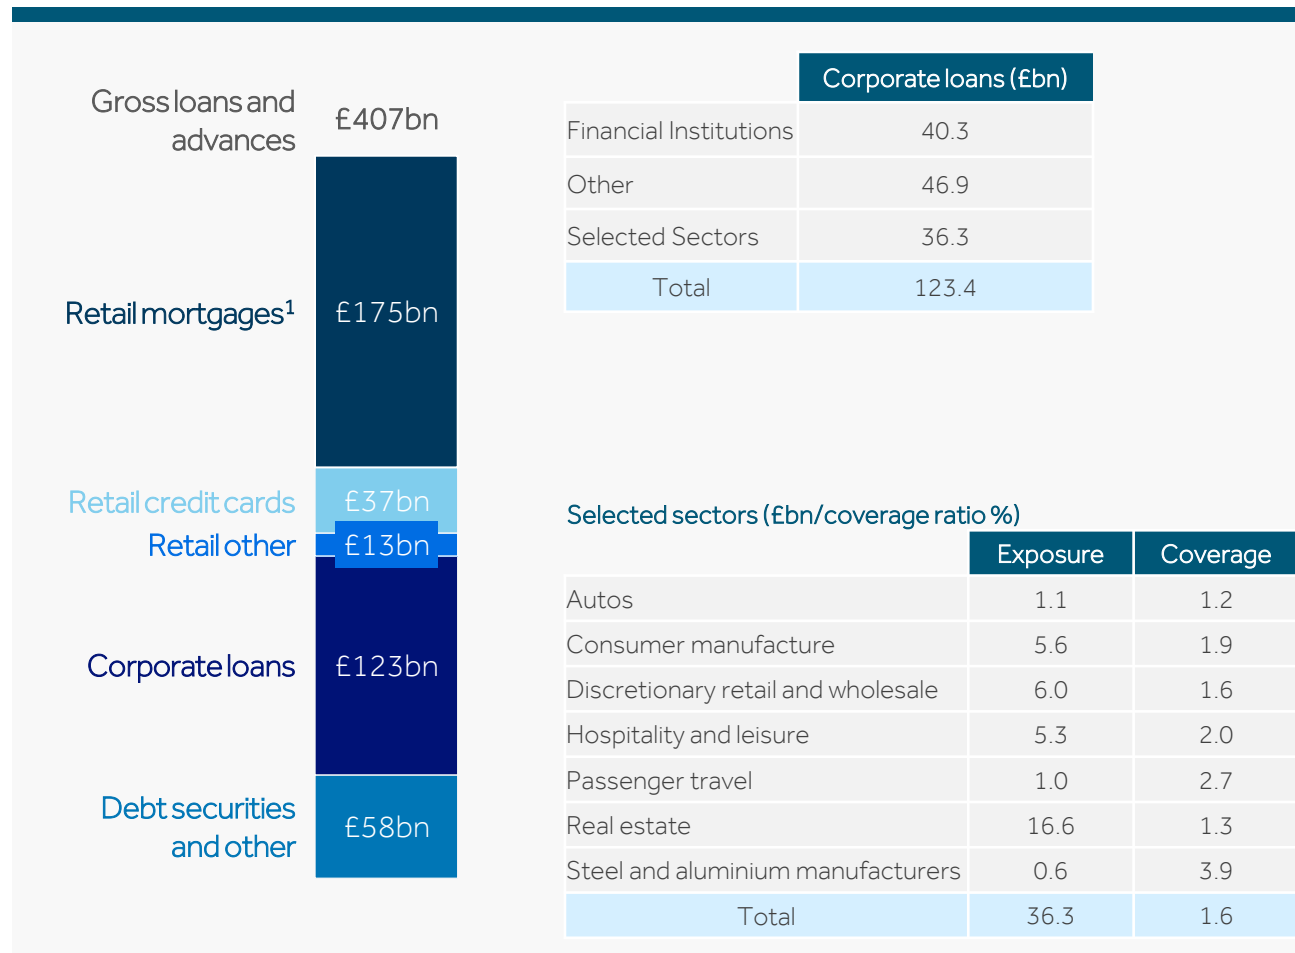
Gross loans and advances £407bn

Retail mortgages$^1$ £175bn

Retail credit cards £37bn

Retail other £13bn

Corporate loans £123bn

Debt securities and other £58bn

| | Corporate loans (£bn) |
|---|---|
| Financial Institutions | 40.3 |
| Other | 46.9 |
| Selected Sectors | 36.3 |
| Total | 123.4 |

Selected sectors (£bn/coverage ratio %)

| | Exposure | Coverage |
|---|---|---|
| Autos | 1.1 | 1.2 |
| Consumer manufacture | 5.6 | 1.9 |
| Discretionary retail and wholesale | 6.0 | 1.6 |
| Hospitality and leisure | 5.3 | 2.0 |
| Passenger travel | 1.0 | 2.7 |
| Real estate | 16.6 | 1.3 |
| Steel and aluminium manufacturers | 0.6 | 3.9 |
| Total | 36.3 | 1.6 |